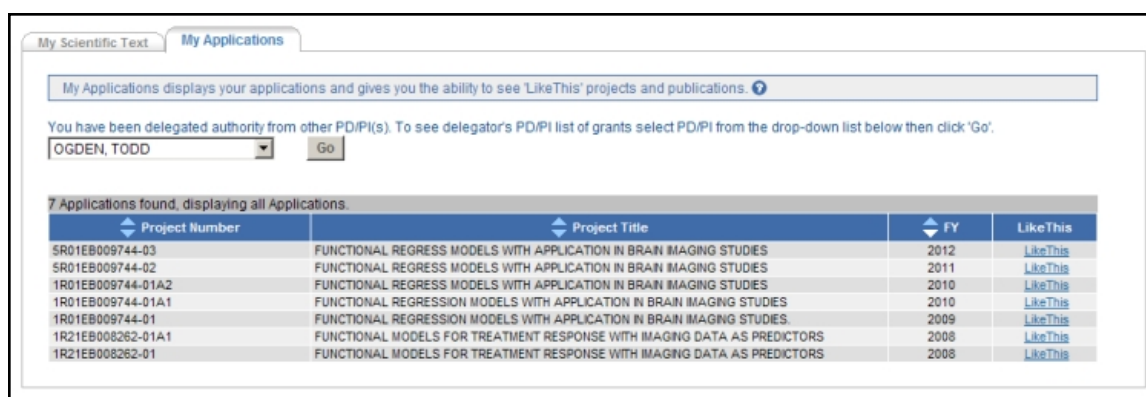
My Scientific Text | My Applications

My Applications displays your applications and gives you the ability to see 'LikeThis' projects and publications.

You have been delegated authority from other PD/PI(s). To see delegator's PD/PI list of grants select PD/PI from the drop-down list below then click 'Go'.

OGDEN, TODD

Go

7 Applications found, displaying all Applications.

| Project Number | Project Title | FY | LikeThis |
|---|---|---|---|
| 5R01EB009744-03 | FUNCTIONAL REGRESS MODELS WITH APPLICATION IN BRAIN IMAGING STUDIES | 2012 | LikeThis |
| 5R01EB009744-02 | FUNCTIONAL REGRESS MODELS WITH APPLICATION IN BRAIN IMAGING STUDIES | 2011 | LikeThis |
| 1R01EB009744-01A2 | FUNCTIONAL REGRESS MODELS WITH APPLICATION IN BRAIN IMAGING STUDIES | 2010 | LikeThis |
| 1R01EB009744-01A1 | FUNCTIONAL REGRESSION MODELS WITH APPLICATION IN BRAIN IMAGING STUDIES | 2010 | LikeThis |
| 1R01EB009744-01 | FUNCTIONAL REGRESSION MODELS WITH APPLICATION IN BRAIN IMAGING STUDIES. | 2009 | LikeThis |
| 1R21EB008262-01A1 | FUNCTIONAL MODELS FOR TREATMENT RESPONSE WITH IMAGING DATA AS PREDICTORS | 2008 | LikeThis |
| 1R21EB008262-01 | FUNCTIONAL MODELS FOR TREATMENT RESPONSE WITH IMAGING DATA AS PREDICTORS | 2008 | LikeThis |